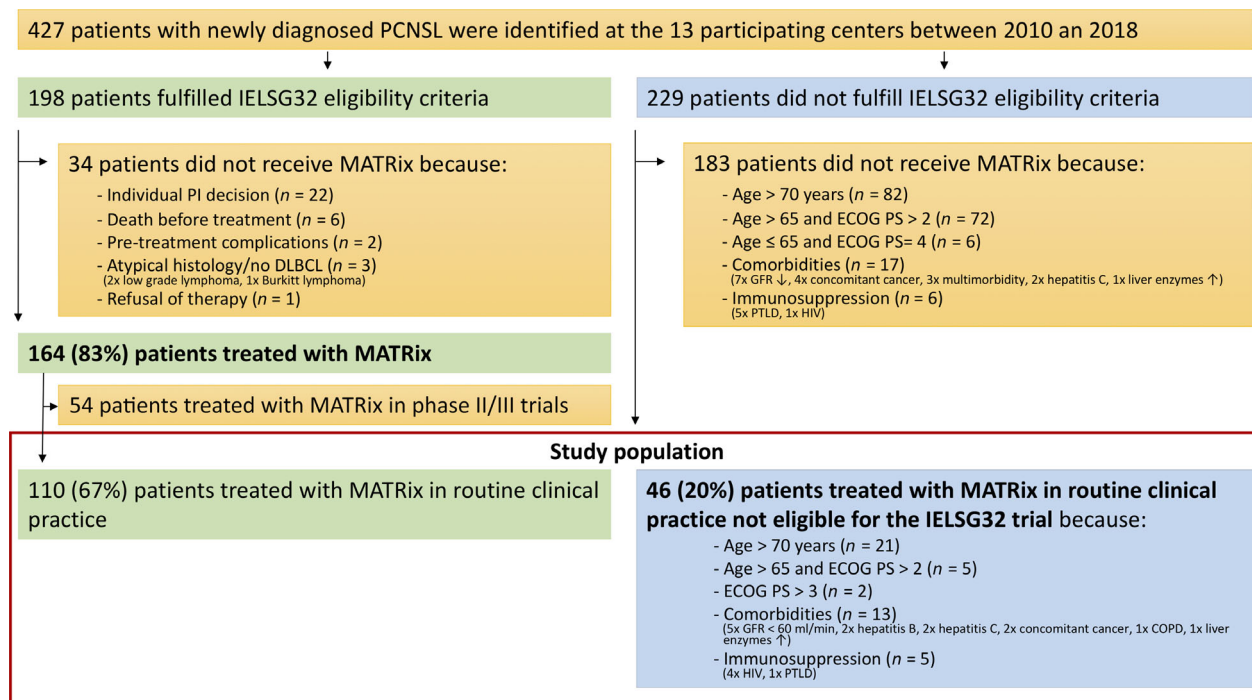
427 patients with newly diagnosed PCNSL were identified at the 13 participating centers between 2010 an 2018

198 patients fulfilled IELSG32 eligibility criteria

229 patients did not fulfill IELSG32 eligibility criteria

34 patients did not receive MATRix because:
- Individual PI decision ($n$ = 22)
- Death before treatment ($n$ = 6)
- Pre-treatment complications ($n$ = 2)
- Atypical histology/no DLBCL ($n$ = 3)
(2x low grade lymphoma, 1x Burkitt lymphoma)
- Refusal of therapy ($n$ = 1)

183 patients did not receive MATRix because:
- Age > 70 years ($n$ = 82)
- Age > 65 and ECOG PS > 2 ($n$ = 72)
- Age ≤ 65 and ECOG PS= 4 ($n$ = 6)
- Comorbidities ($n$ = 17)
(7x GFR ↓, 4x concomitant cancer, 3x multimorbidity, 2x hepatitis C, 1x liver enzymes ↑)
- Immunosuppression ($n$ = 6)
(5x PTLD, 1x HIV)

164 (83%) patients treated with MATRix

54 patients treated with MATRix in phase II/III trials

Study population

110 (67%) patients treated with MATRix in routine clinical practice

46 (20%) patients treated with MATRix in routine clinical practice not eligible for the IELSG32 trial because:
- Age > 70 years ($n$ = 21)
- Age > 65 and ECOG PS > 2 ($n$ = 5)
- ECOG PS > 3 ($n$ = 2)
- Comorbidities ($n$ = 13)
(5x GFR < 60 ml/min, 2x hepatitis B, 2x hepatitis C, 2x concomitant cancer, 1x COPD, 1x liver enzymes ↑)
- Immunosuppression ($n$ = 5)
(4x HIV, 1x PTLD)